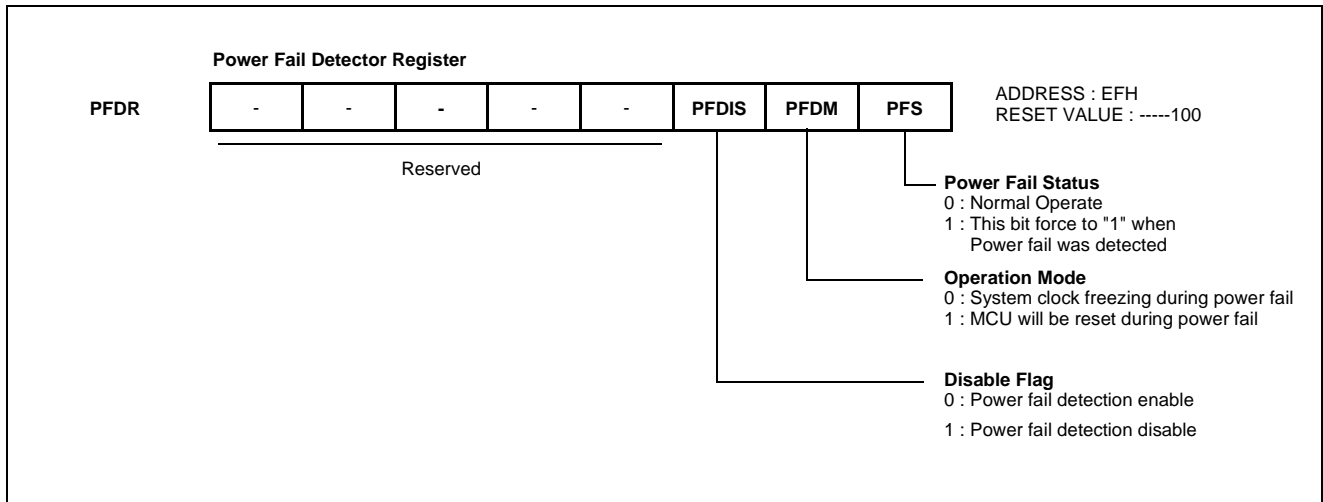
Power Fail Detector Register

PFDR

| - | - | - | - | - | PFDIS | PFDM | PFS |
|---|---|---|---|---|---|---|---|

ADDRESS : EFH
RESET VALUE : -----100

Reserved

Power Fail Status
0 : Normal Operate
1 : This bit force to "1" when Power fail was detected

Operation Mode
0 : System clock freezing during power fail
1 : MCU will be reset during power fail

Disable Flag
0 : Power fail detection enable
1 : Power fail detection disable